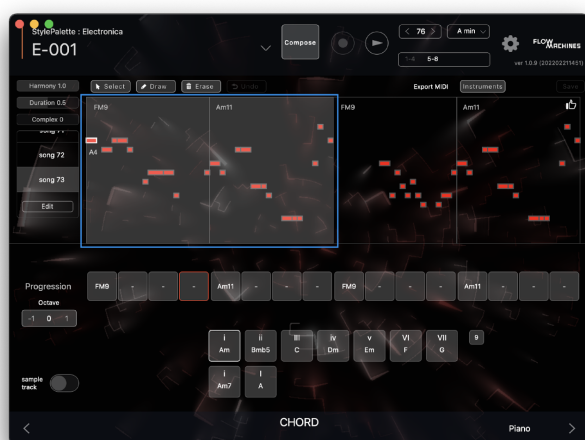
StylePalette : Electronica
E-001

Compose

< 76 >
A min
1-4
5-8

FLOW MACHINES
ver 1.0.9 (202202211451)

Harmony 1.0
Duration 0.5
Complex 0
song 71
song 72
song 73
Edit

Select
Draw
Erase
Undo

Export MIDI
Instruments
Save

FM9
Am11
FM9
Am11
A4

Progression
Octave
-1 0 +1

FM9 - - - Am11 - - - FM9 - - - Am11 - - -

| i | ii | III | iv | v | VI | VII | 9 |
|---|---|---|---|---|---|---|---|
| Am | Bmb5 | C | Dm | Em | F | G | |

| i | I |
|---|---|
| Am7 | A |

sample track

CHORD
Piano